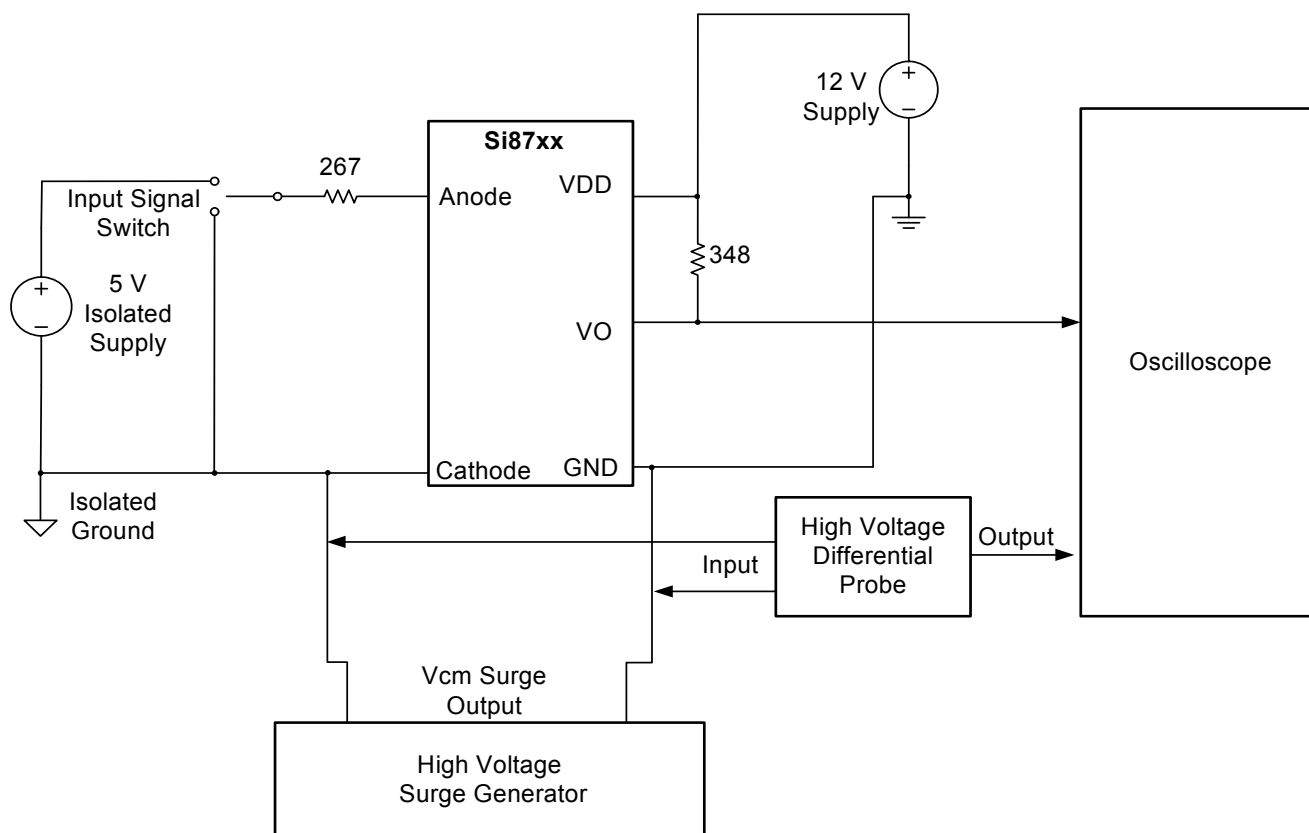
12 V Supply

+

−

Si87xx

267

Input Signal Switch

Anode

VDD

348

+

−

5 V Isolated Supply

VO

Oscilloscope

Cathode

GND

Isolated Ground

High Voltage Differential Probe

Output

Input

Vcm Surge Output

High Voltage Surge Generator